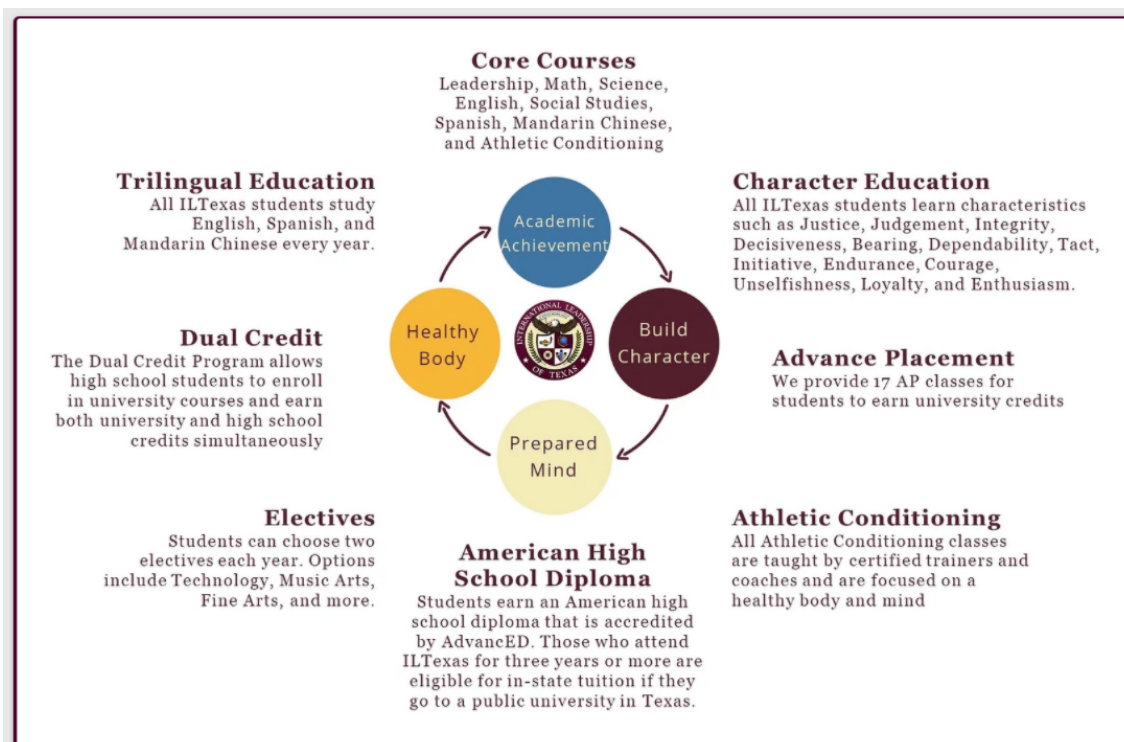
Core Courses
Leadership, Math, Science, English, Social Studies, Spanish, Mandarin Chinese, and Athletic Conditioning

Trilingual Education
All ILTexas students study English, Spanish, and Mandarin Chinese every year.

Character Education
All ILTexas students learn characteristics such as Justice, Judgement, Integrity, Decisiveness, Bearing, Dependability, Tact, Initiative, Endurance, Courage, Unselfishness, Loyalty, and Enthusiasm.

Academic Achievement

Healthy Body

INTERNATIONAL LEADERSHIP OF TEXAS

Build Character

Prepared Mind

Dual Credit
The Dual Credit Program allows high school students to enroll in university courses and earn both university and high school credits simultaneously

Advance Placement
We provide 17 AP classes for students to earn university credits

Electives
Students can choose two electives each year. Options include Technology, Music Arts, Fine Arts, and more.

American High School Diploma
Students earn an American high school diploma that is accredited by AdvancED. Those who attend ILTexas for three years or more are eligible for in-state tuition if they go to a public university in Texas.

Athletic Conditioning
All Athletic Conditioning classes are taught by certified trainers and coaches and are focused on a healthy body and mind